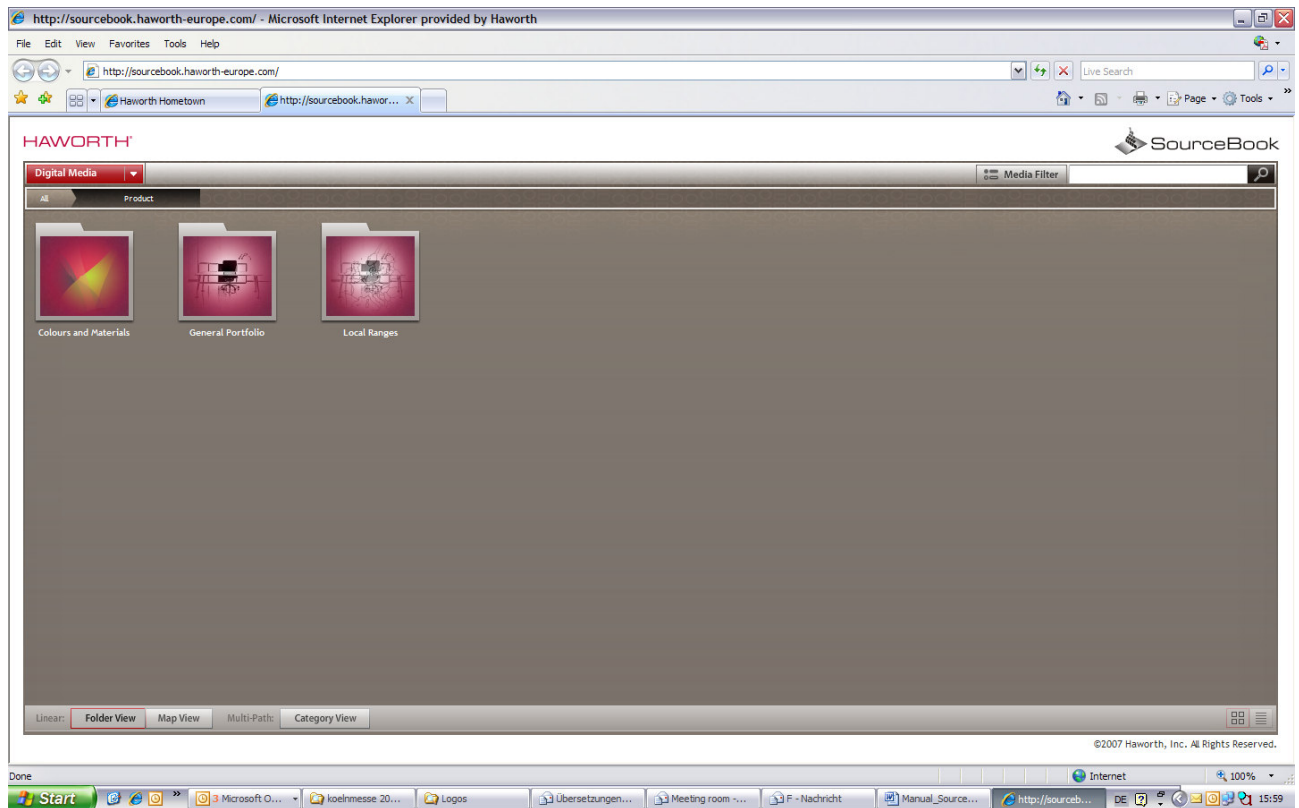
http://sourcebook.haworth-europe.com/ - Microsoft Internet Explorer provided by Haworth

File Edit View Favorites Tools Help

http://sourcebook.haworth-europe.com/

Live Search

Haworth Hometown

http://sourcebook.hawor...

Page Tools

HAWORTH

SourceBook

Digital Media

Media Filter

All

Product

Colours and Materials

General Portfolio

Local Ranges

Linear: Folder View Map View Multi-Path: Category View

©2007 Haworth, Inc. All Rights Reserved.

Done

Internet

100%

Start

3 Microsoft O...

koelnmesse 20...

Logos

Übersetzungen...

Meeting room -...

F - Nachricht

Manual_Source...

http://sourceb...

DE

15:59